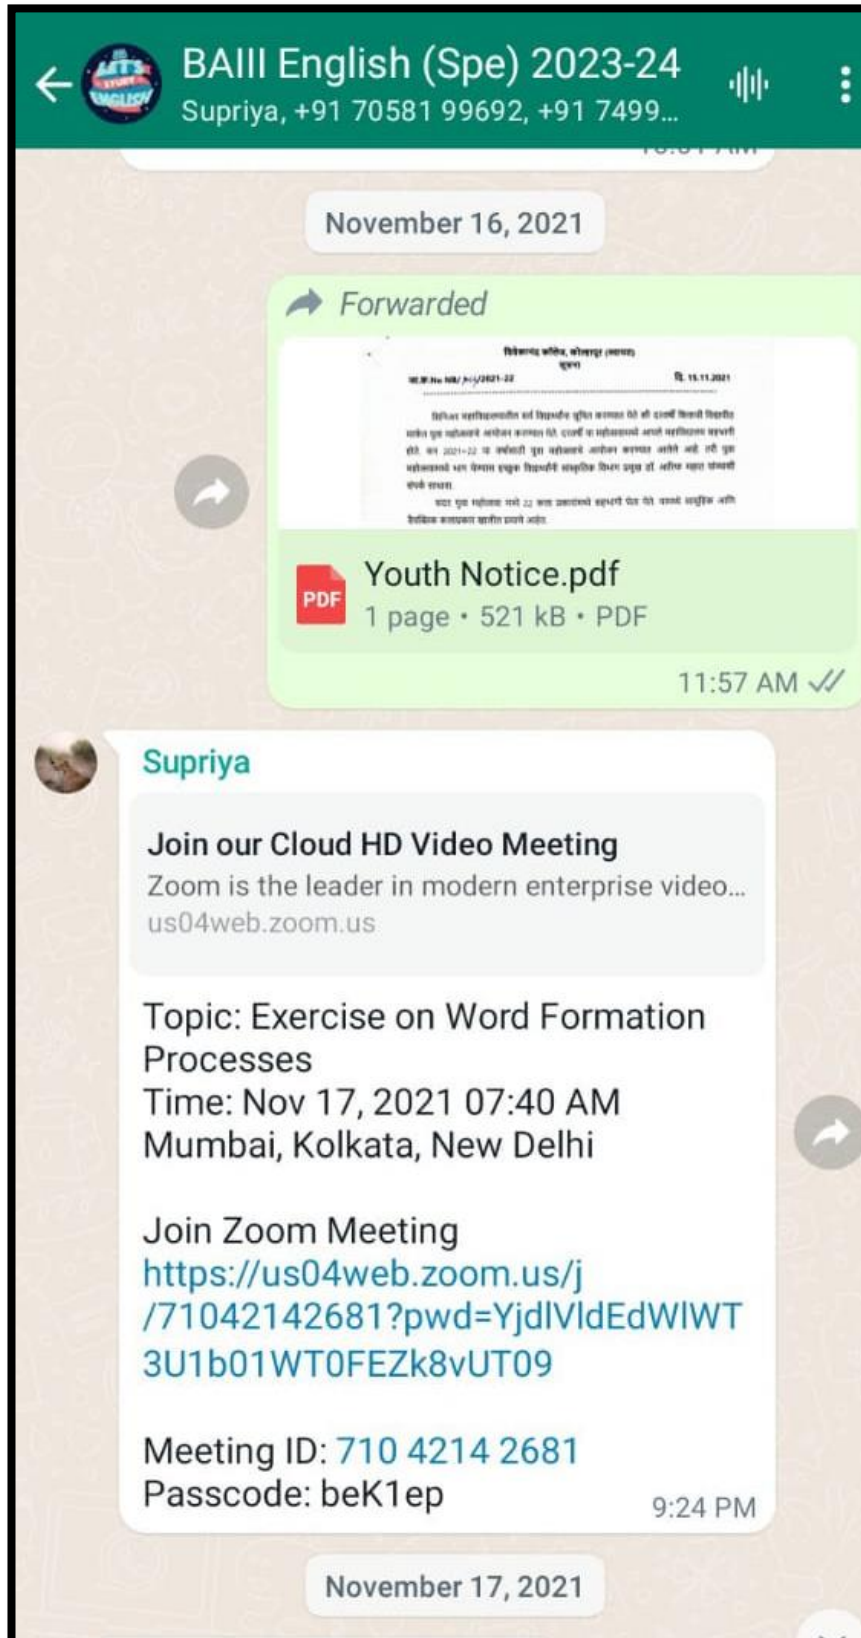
BAIII English (Spe) 2023-24
Supriya, +91 70581 99692, +91 7499...

November 16, 2021

Forwarded

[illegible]

Youth Notice.pdf
1 page • 521 kB • PDF

11:57 AM

Supriya

Join our Cloud HD Video Meeting
Zoom is the leader in modern enterprise video...
us04web.zoom.us

Topic: Exercise on Word Formation Processes
Time: Nov 17, 2021 07:40 AM Mumbai, Kolkata, New Delhi

Join Zoom Meeting
https://us04web.zoom.us/j/71042142681?pwd=YjdlVldEdWlWT3U1b01WT0FEZk8vUT09

Meeting ID: 710 4214 2681
Passcode: beK1ep

9:24 PM

November 17, 2021